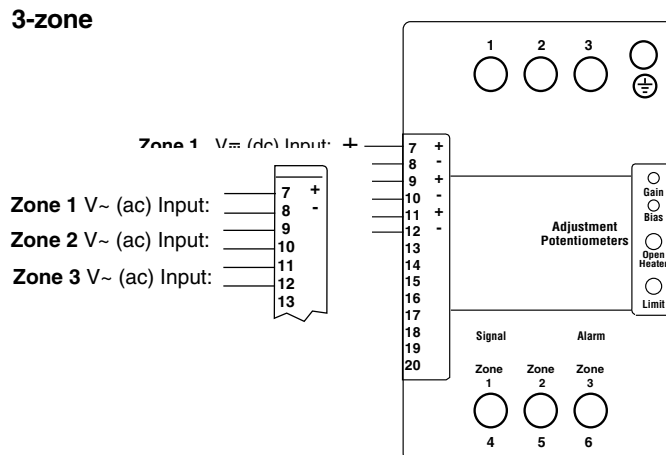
3-zone

1 2 3

Zone 1 V⎓ (dc) Input: +

7 +
8 -
9 +
10 -
11 +
12 -
13
14
15
16
17
18
19
20

Zone 1 V~ (ac) Input:
Zone 2 V~ (ac) Input:
Zone 3 V~ (ac) Input:

7 +
8 -
9
10
11
12
13

Adjustment Potentiometers

Gain
Bias
Open Heater
Limit

Signal
Alarm

Zone 1
Zone 2
Zone 3

4 5 6